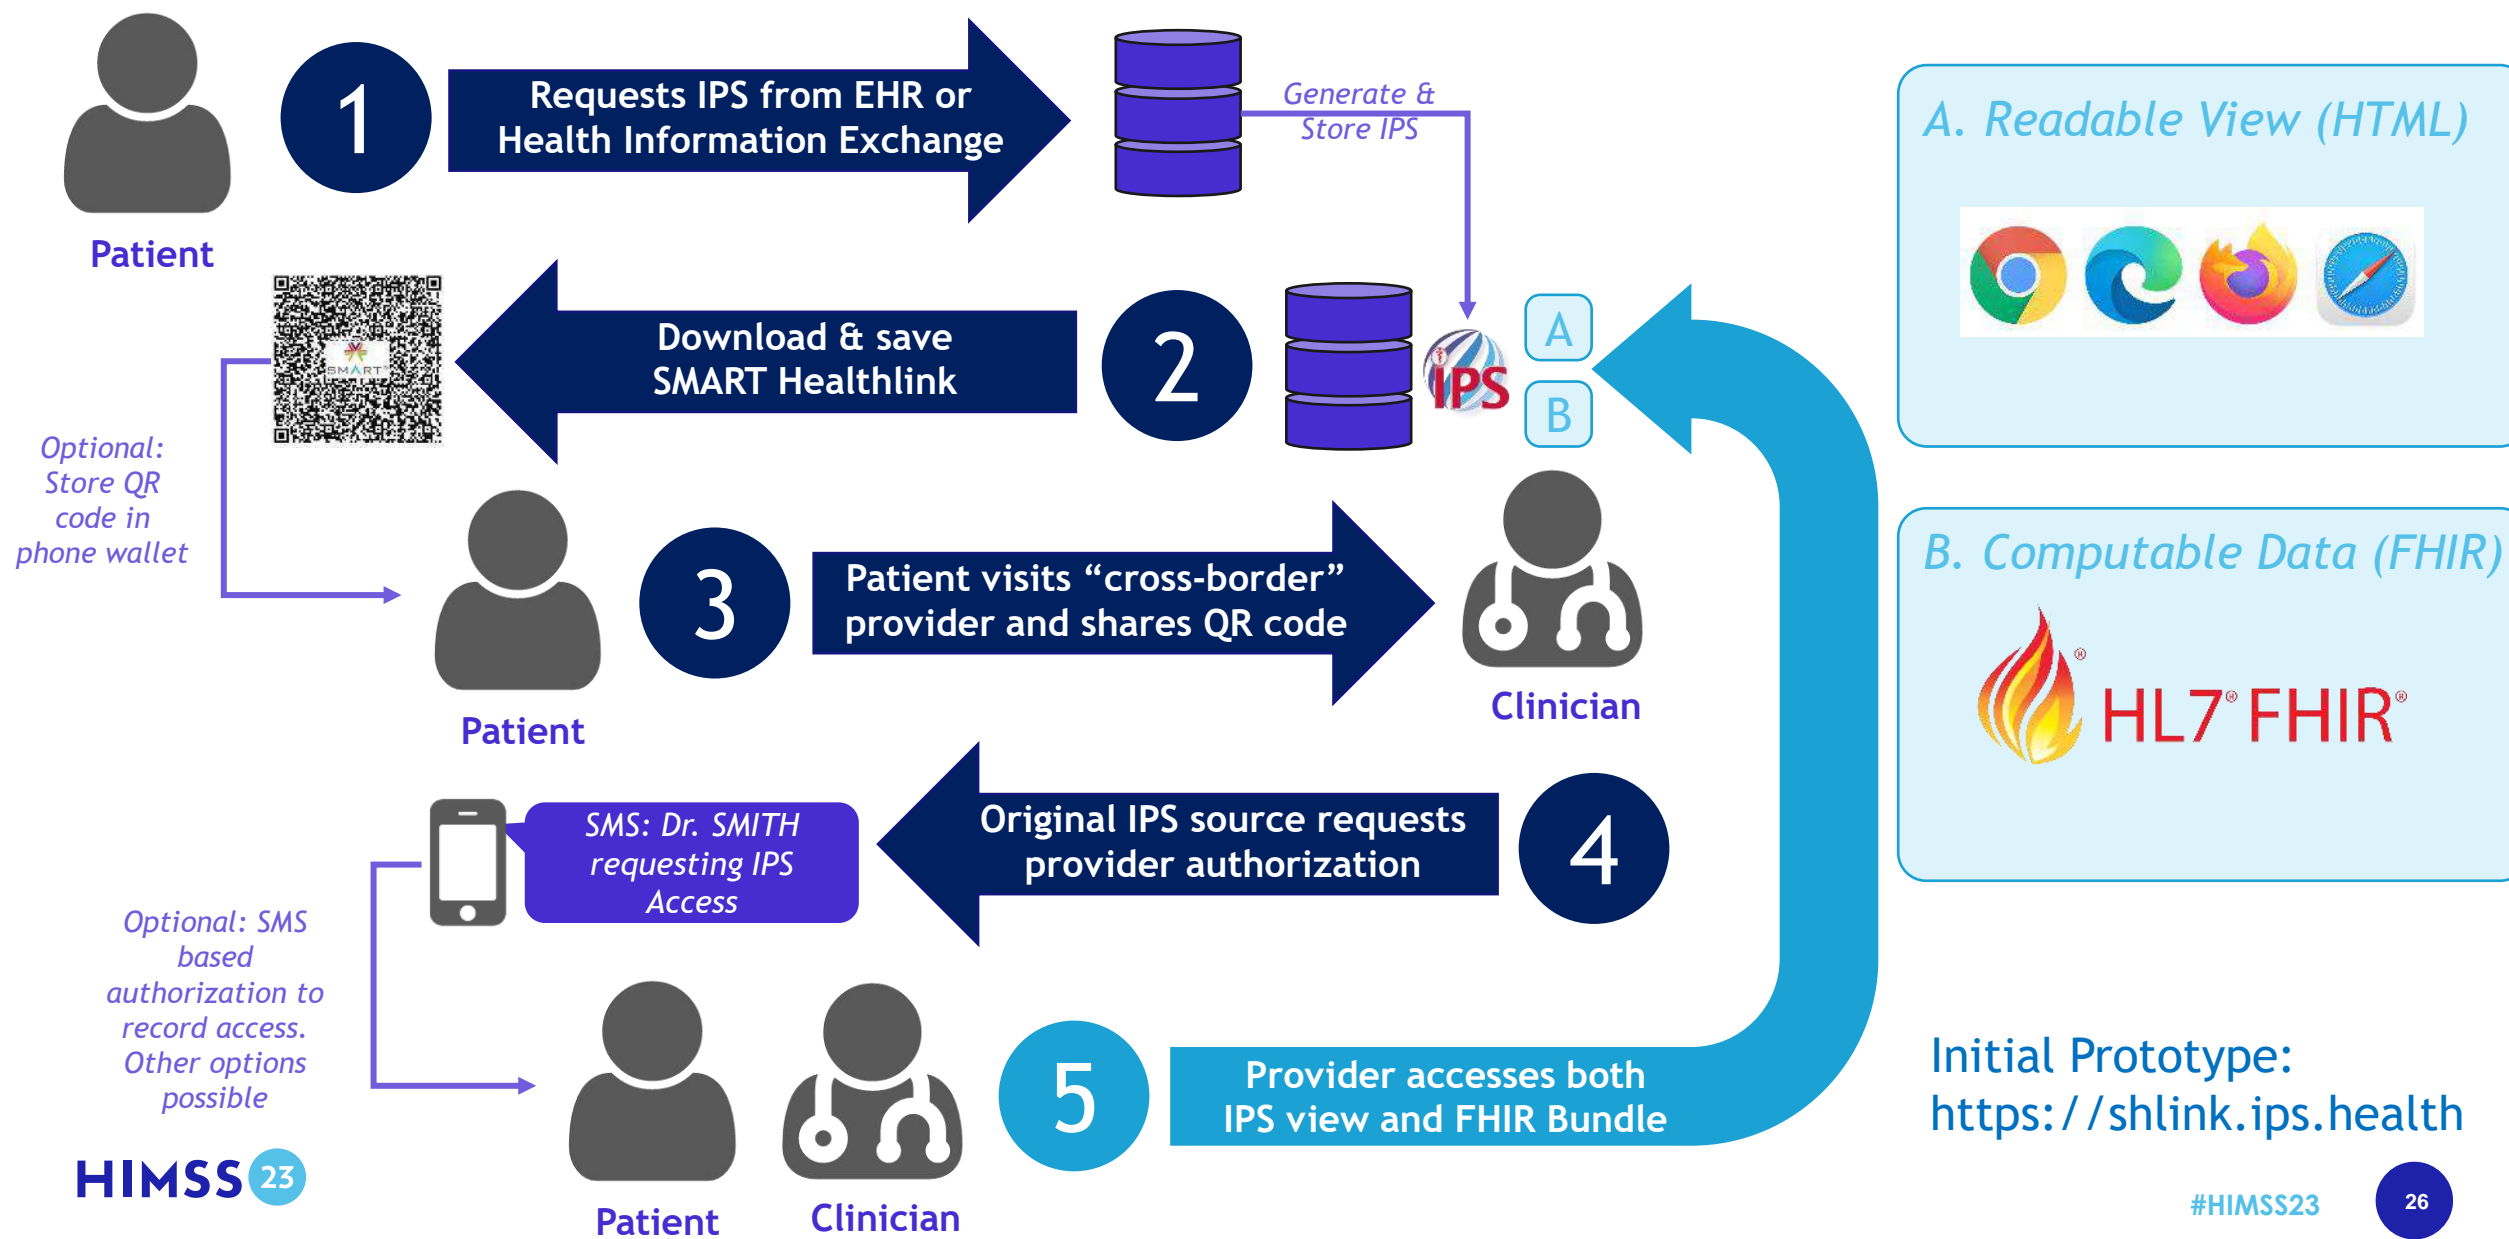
Patient

1

Requests IPS from EHR or Health Information Exchange

Generate & Store IPS

A. Readable View (HTML)

SMART

Download & save SMART Healthlink

2

IPS

A

B

Optional: Store QR code in phone wallet

Patient

3

Patient visits “cross-border” provider and shares QR code

Clinician

B. Computable Data (FHIR)

HL7 FHIR

SMS: Dr. SMITH requesting IPS Access

Original IPS source requests provider authorization

4

Optional: SMS based authorization to record access. Other options possible

5

Provider accesses both IPS view and FHIR Bundle

Initial Prototype: https://shlink.ips.health

HIMSS 23

Patient

Clinician

#HIMSS23

26